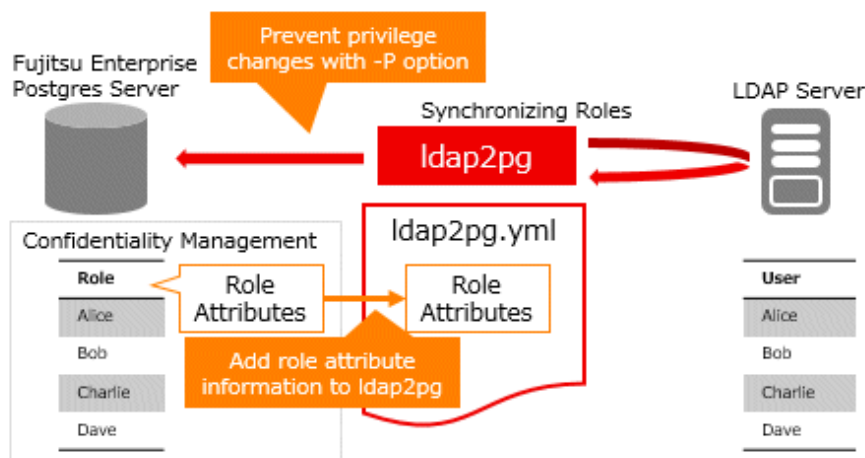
Prevent privilege changes with -P option

Fujitsu Enterprise Postgres Server

Synchronizing Roles

LDAP Server

ldap2pg

ldap2pg.yml

Confidentiality Management

| Role |
|---|
| Alice |
| Bob |
| Charlie |
| Dave |

Role Attributes

Role Attributes

Add role attribute information to ldap2pg

| User |
|---|
| Alice |
| Bob |
| Charlie |
| Dave |